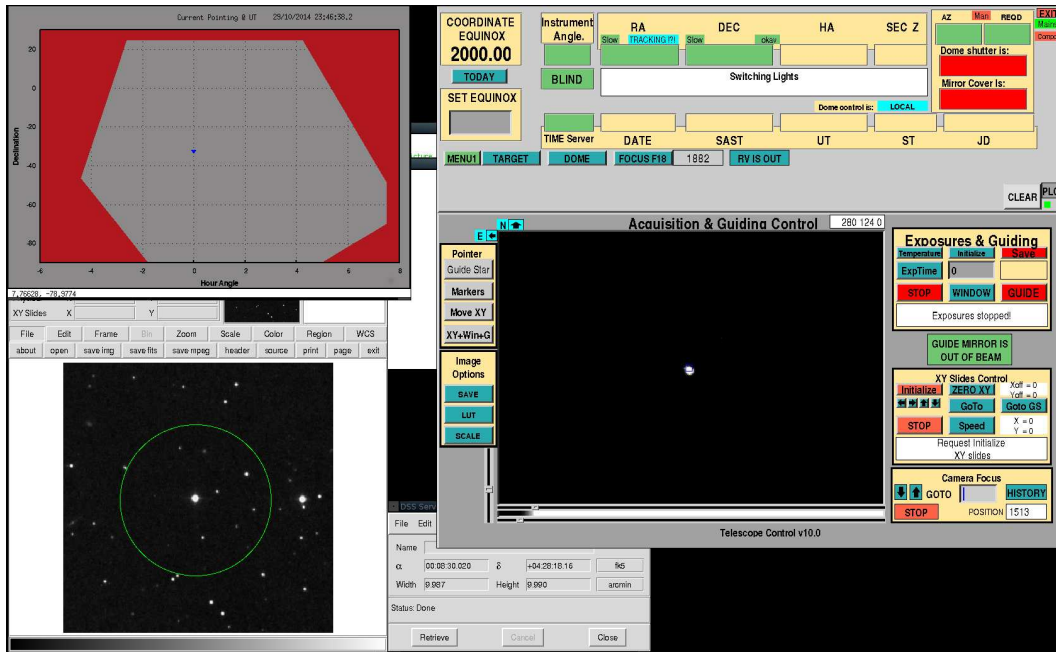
Current Pointing @ UT 29/10/2014 23:46:38.2

20
0
-20
-40
-60
-80
Declination
-6 -4 -2 0 2 4 6 8
Hour Angle

7.75626, -78.9774
XY Slides X Y

File Edit Frame Bin Zoom Scale Color Region WCS
about open save img save fits save mpeg header source print page exit

COORDINATE EQUINOX
2000.00
TODAY
SET EQUINOX

Instrument Angle.
BLIND

RA DEC HA SEC Z
Slow TRACKING ?!! Slow okay
Switching Lights
Dome control is: LOCAL
TIME Server DATE SAST UT ST JD

AZ Man REQD
Dome shutter is:
Mirror Cover Is:

MENU1 TARGET DOME FOCUS F18 1882 RV IS OUT

CLEAR

N
E
Acquisition & Guiding Control 280 124 0

Pointer
Guide Star
Markers
Move XY
XY+Win+G

Image Options
SAVE
LUT
SCALE

Telescope Control v10.0

Exposures & Guiding
Temperature Initialize Save
ExpTime 0
STOP WINDOW GUIDE
Exposures stopped!

GUIDE MIRROR IS OUT OF BEAM

XY Slides Control
Initialize ZERO XY Xoff = 0 Yoff = 0
GoTo Goto GS
STOP Speed X = 0 Y = 0
Request Initialize XY slides

Camera Focus
GOTO HISTORY
STOP POSITION 1513

DSS Serv
File Edit
Name
α 00:08:30.020 δ +04:28:18.16 fk5
Width 9.987 Height 9.990 arcmin
Status: Done
Retrieve Cancel Close